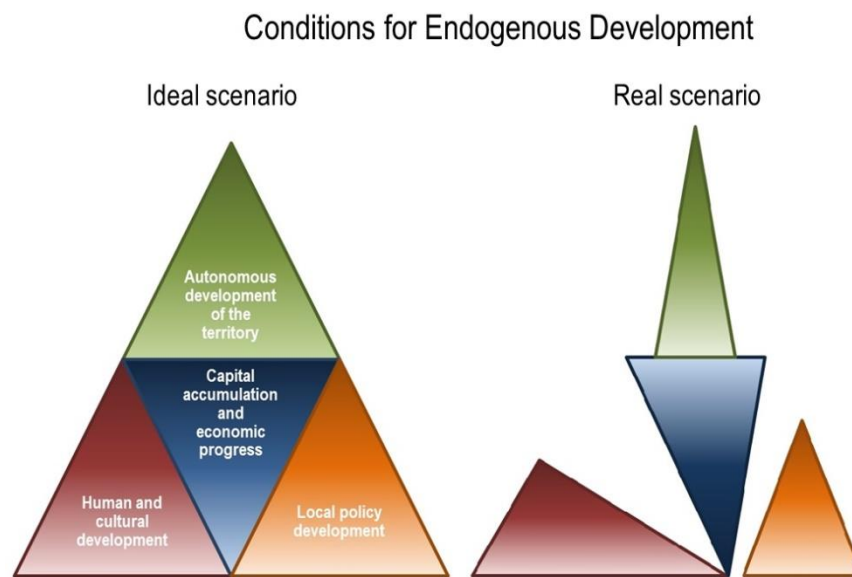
Conditions for Endogenous Development

Ideal scenario

Real scenario

Autonomous development of the territory

Capital accumulation and economic progress

Human and cultural development

Local policy development